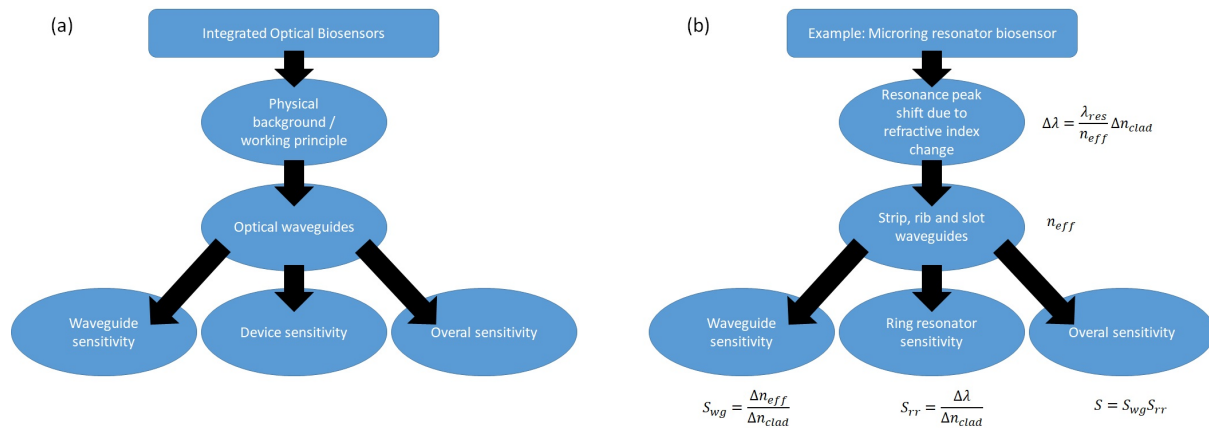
(a)

Integrated Optical Biosensors

Physical background / working principle

Optical waveguides

Waveguide sensitivity

Device sensitivity

Overal sensitivity

(b)

Example: Microring resonator biosensor

Resonance peak shift due to refractive index change

$\Delta\lambda = \frac{\lambda_{res}}{n_{eff}}\Delta n_{clad}$

Strip, rib and slot waveguides

$n_{eff}$

Waveguide sensitivity

Ring resonator sensitivity

Overal sensitivity

$S_{wg} = \frac{\Delta n_{eff}}{\Delta n_{clad}}$

$S_{rr} = \frac{\Delta\lambda}{\Delta n_{clad}}$

$S = S_{wg}S_{rr}$